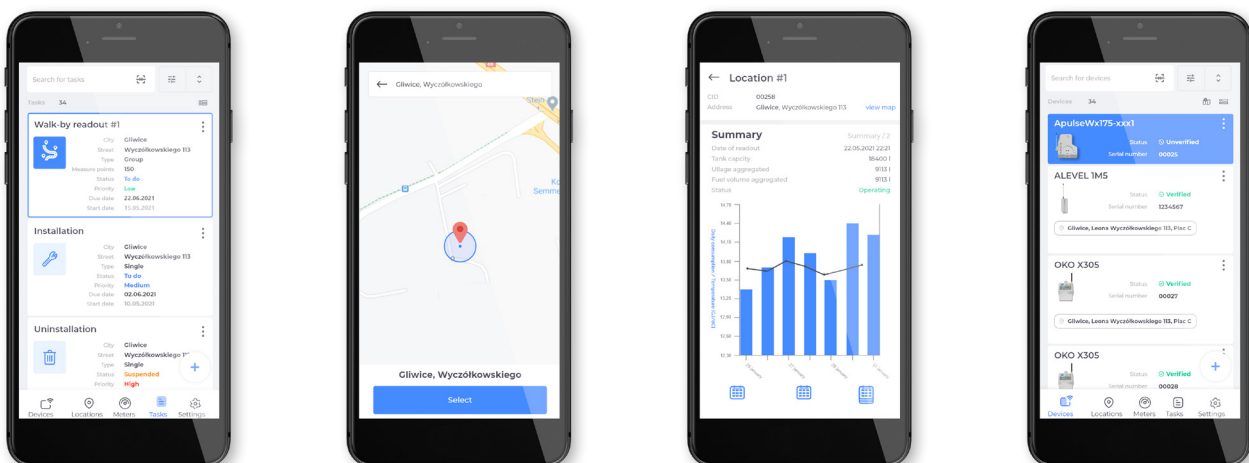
Search for tasks

Tasks 34

Walk-by readout #1

City Gliwice
Street Wyczółkowskiego 113
Type Group
Measure points 150
Status To do
Priority Low
Due date 22.06.2021
Start date 15.05.2021

Installation

City Gliwice
Street Wyczółkowskiego 113
Type Single
Status To do
Priority Medium
Due date 02.06.2021
Start date 10.05.2021

Uninstallation

City Gliwice
Street Wyczółkowskiego 1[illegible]
Type Single
Status Suspended
Priority High

Devices Locations Meters Tasks Settings

Gliwice, Wyczółkowskiego

Gliwice, Wyczółkowskiego

Select

Location #1

CID 00258
Address Gliwice, Wyczółkowskiego 113 view map

Summary

Summary / 2

Date of readout 22.05.2021 22:21
Tank capacity 18400 l
Ullage aggregated 9113 l
Fuel volume aggregated 9113 l
Status Operating

Search for devices

Devices 34

ApulseWx175-xxx1
Status Unverified
Serial number 00025

ALEVEL 1M5
Status Verified
Serial number 1234567

Gliwice, Leona Wyczółkowskiego 113, Plac C

OKO X305
Status Verified
Serial number 00027

Gliwice, Leona Wyczółkowskiego 113, Plac C

OKO X305
Status Verified
Serial number 00028

Devices Locations Meters Tasks Settings